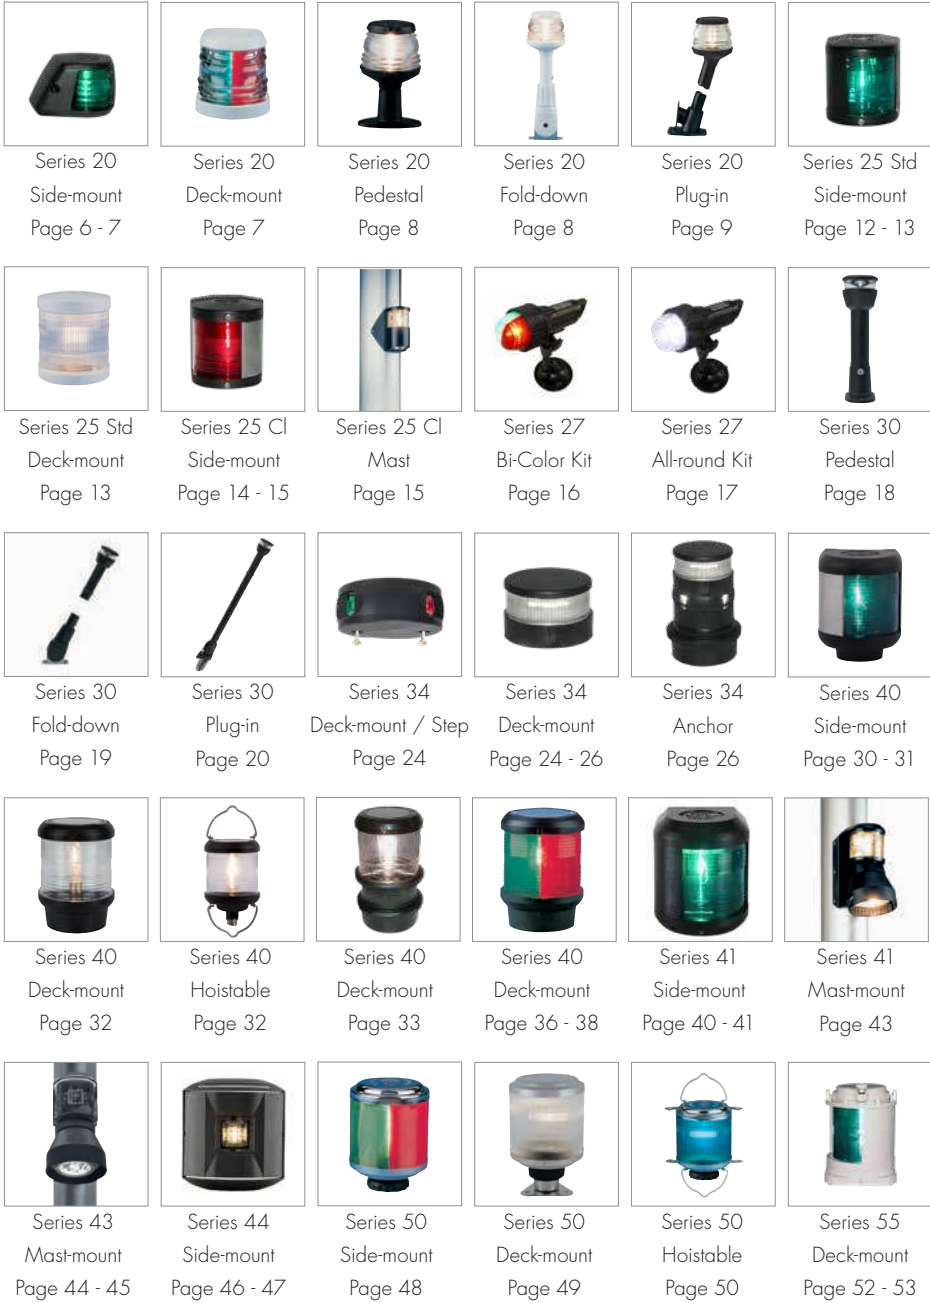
Series 20
Side-mount
Page 6 - 7

Series 20
Deck-mount
Page 7

Series 20
Pedestal
Page 8

Series 20
Fold-down
Page 8

Series 20
Plug-in
Page 9

Series 25 Std
Side-mount
Page 12 - 13

Series 25 Std
Deck-mount
Page 13

Series 25 Cl
Side-mount
Page 14 - 15

Series 25 Cl
Mast
Page 15

Series 27
Bi-Color Kit
Page 16

Series 27
All-round Kit
Page 17

Series 30
Pedestal
Page 18

Series 30
Fold-down
Page 19

Series 30
Plug-in
Page 20

Series 34
Deck-mount / Step
Page 24

Series 34
Deck-mount
Page 24 - 26

Series 34
Anchor
Page 26

Series 40
Side-mount
Page 30 - 31

Series 40
Deck-mount
Page 32

Series 40
Hoistable
Page 32

Series 40
Deck-mount
Page 33

Series 40
Deck-mount
Page 36 - 38

Series 41
Side-mount
Page 40 - 41

Series 41
Mast-mount
Page 43

Series 43
Mast-mount
Page 44 - 45

Series 44
Side-mount
Page 46 - 47

Series 50
Side-mount
Page 48

Series 50
Deck-mount
Page 49

Series 50
Hoistable
Page 50

Series 55
Deck-mount
Page 52 - 53